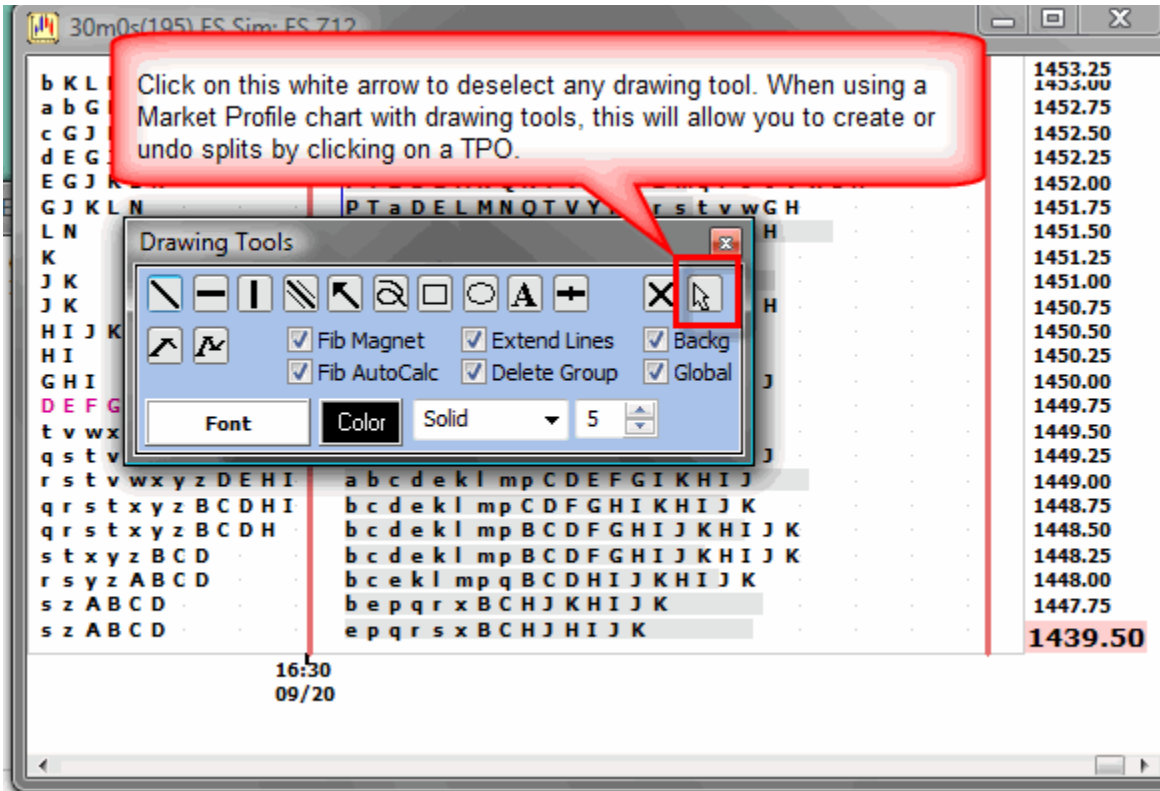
30m0s(195) ES Sim: ES Z12

Click on this white arrow to deselect any drawing tool. When using a Market Profile chart with drawing tools, this will allow you to create or undo splits by clicking on a TPO.

b K L
a b G
c G J
d E G
E G J K L N
G J K L N
L N
K
J K
J K
H I J K
H I
G H I
D E F G
t v w x
q s t v
r s t v w x y z D E H I
q r s t x y z B C D H I
q r s t x y z B C D H
s t x y z B C D
r s y z A B C D
s z A B C D
s z A B C D

P T a D E L M N Q T V Y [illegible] r s t v w G H
H
H
J
J
a b c d e k l m p C D E F G I K H I J
b c d e k l m p C D F G H I K H I J K
b c d e k l m p B C D F G H I J K H I J K
b c d e k l m p B C D F G H I J K H I J K
b c e k l m p q B C D H I J K H I J K
b e p q r x B C H J K H I J K
e p q r s x B C H J H I J K

16:30
09/20

1453.25
1453.00
1452.75
1452.50
1452.25
1452.00
1451.75
1451.50
1451.25
1451.00
1450.75
1450.50
1450.25
1450.00
1449.75
1449.50
1449.25
1449.00
1448.75
1448.50
1448.25
1448.00
1447.75
1439.50

Drawing Tools
A
Fib Magnet
Extend Lines
Backg
Fib AutoCalc
Delete Group
Global
Font
Color
Solid
5